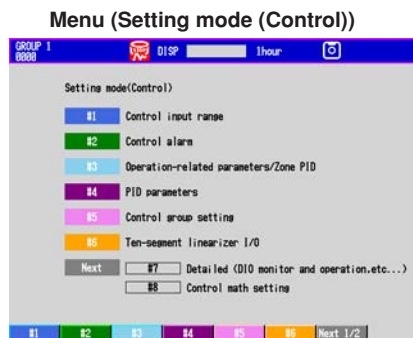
Menu (Setting mode (Control))

GROUP 1
0000
DISP
1hour

Setting mode(Control)

#1 Control input range

#2 Control alarm

#3 Operation-related parameters/Zone PID

#4 PID parameters

#5 Control group setting

#6 Ten-segment linearizer I/O

Next #7 Detailed (DIO monitor and operation.etc...)
#8 Control math setting

#1 #2 #3 #4 #5 #6 Next 1/2